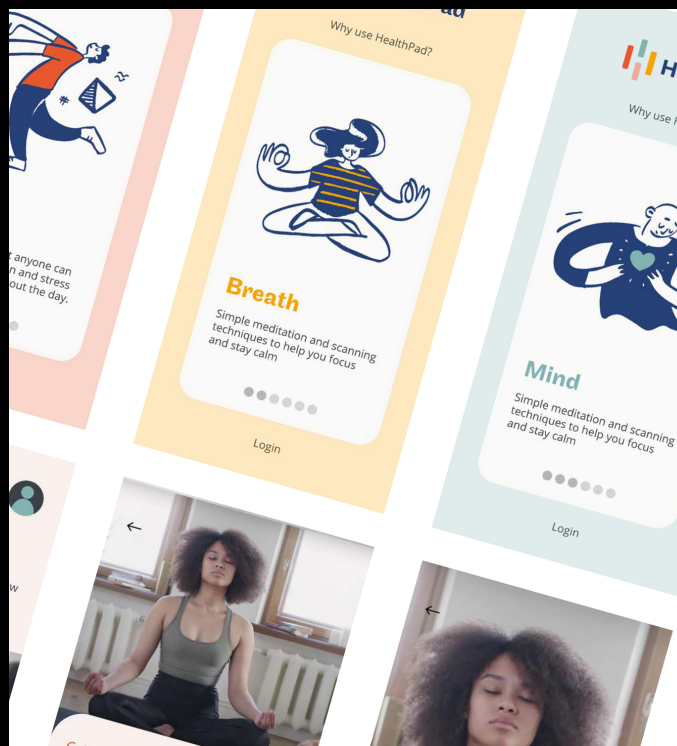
t anyone can
n and stress
out the day.

ad

Why use HealthPad?

Breath

Simple meditation and scanning techniques to help you focus and stay calm

Login

H

Why use

Mind

Simple meditation and scanning techniques to help you focus and stay calm

Login

w

←

←